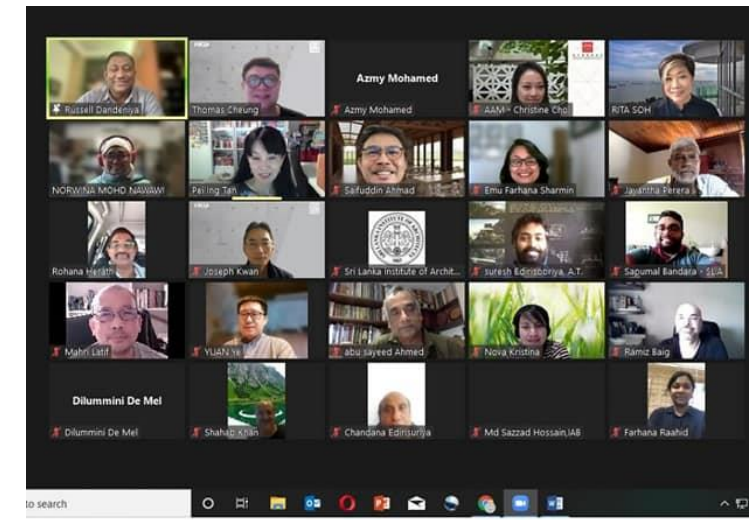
Russell Dandeniya
Thomas Cheung
Azmy Mohamed
Azmy Mohamed
AAM - Christine Choi
RITA SOH
NORWINA MOHD NAWAWI
Pei Ing Tan
Saifuddin Ahmad
Emu Farhana Sharmin
Jayantha Perera
Rohana Herath
Joseph Kwan
Sri Lanka Institute of Archit...
suresh Edirisooriya, A.T.
Sapumal Bandara - SLIA
Mahri Latif
YUAN Ye
abu sayeed Ahmed
Nova Kristina
Ramiz Baig
Dilummini De Mel
Dilummini De Mel
Shahab Khan
Chandana Edirisuriya
Md Sazzad Hossain,IAB
Farhana Raahid
to search